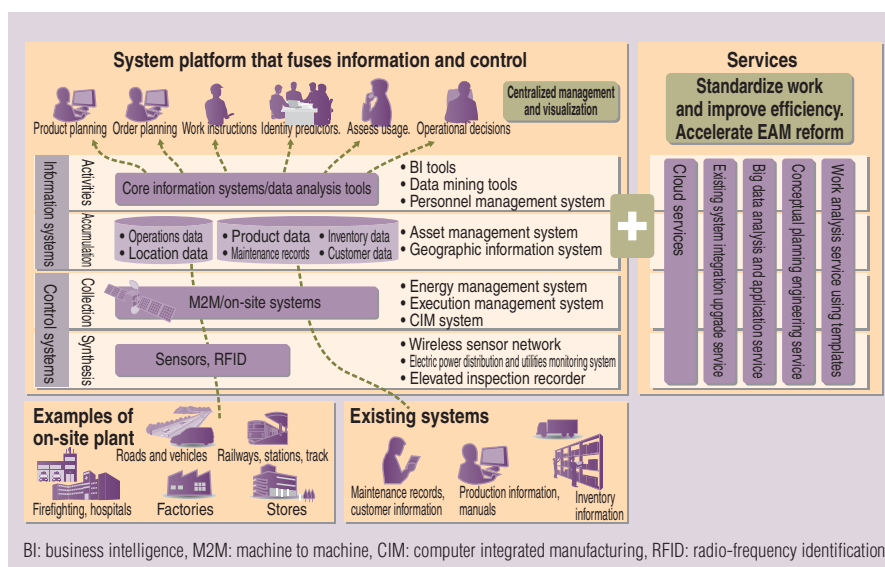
System platform that fuses information and control

Product planning
Order planning
Work instructions
Identify predictors.
Assess usage.
Operational decisions

Centralized management and visualization

Information systems
Activities
Core information systems/data analysis tools
• BI tools
• Data mining tools
• Personnel management system

Accumulation
• Operations data
• Location data
• Product data
• Maintenance records
• Inventory data
• Customer data
• Asset management system
• Geographic information system

Control systems
Collection
M2M/on-site systems
• Energy management system
• Execution management system
• CIM system

Synthesis
Sensors, RFID
• Wireless sensor network
• Electric power distribution and utilities monitoring system
• Elevated inspection recorder

Services
Standardize work and improve efficiency. Accelerate EAM reform

Cloud services
Existing system integration upgrade service
Big data analysis and application service
Conceptual planning engineering service
Work analysis service using templates

Examples of on-site plant
Roads and vehicles
Railways, stations, track
Firefighting, hospitals
Factories
Stores

Existing systems
Maintenance records, customer information
Production information, manuals
Inventory information

BI: business intelligence, M2M: machine to machine, CIM: computer integrated manufacturing, RFID: radio-frequency identification